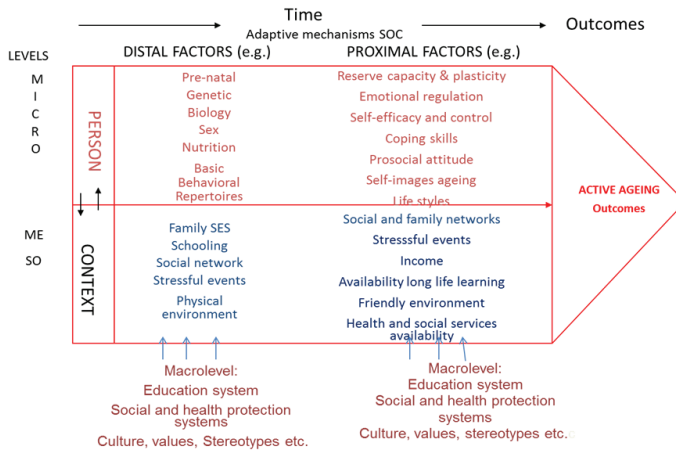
Time

Adaptive mechanisms SOC

Outcomes

LEVELS

DISTAL FACTORS (e.g.)

PROXIMAL FACTORS (e.g.)

M
I
C
R
O

PERSON

Pre-natal
Genetic
Biology
Sex
Nutrition
Basic Behavioral Repertoires

Reserve capacity & plasticity
Emotional regulation
Self-efficacy and control
Coping skills
Prosocial attitude
Self-images ageing
Life styles

ACTIVE AGEING
Outcomes

ME
SO

CONTEXT

Family SES
Schooling
Social network
Stressful events
Physical environment

Social and family networks
Stresssful events
Income
Availability long life learning
Friendly environment
Health and social services availability

Macrolevel:
Education system
Social and health protection systems
Culture, values, Stereotypes etc.

Macrolevel:
Education system
Social and health protection systems
Culture, values, stereotypes etc.